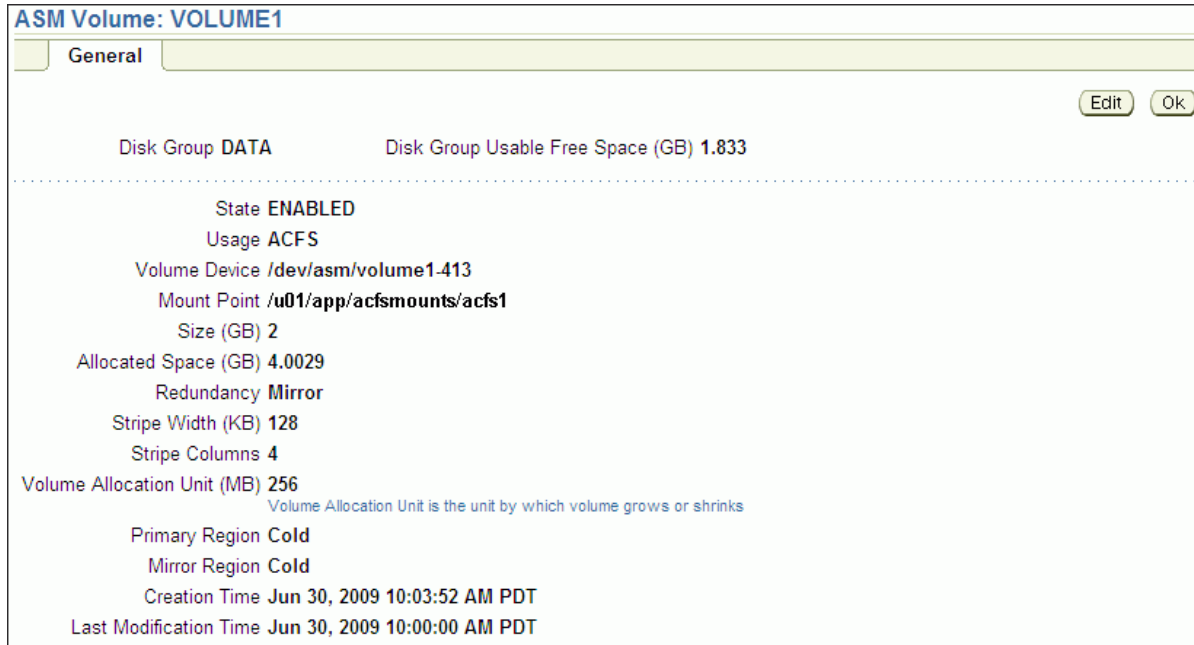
ASM Volume: VOLUME1

General

Edit Ok

Disk Group DATA Disk Group Usable Free Space (GB) 1.833

State ENABLED
Usage ACFS
Volume Device /dev/asm/volume1-413
Mount Point /u01/app/acfsmounts/acfs1
Size (GB) 2
Allocated Space (GB) 4.0029
Redundancy Mirror
Stripe Width (KB) 128
Stripe Columns 4
Volume Allocation Unit (MB) 256
Volume Allocation Unit is the unit by which volume grows or shrinks
Primary Region Cold
Mirror Region Cold
Creation Time Jun 30, 2009 10:03:52 AM PDT
Last Modification Time Jun 30, 2009 10:00:00 AM PDT